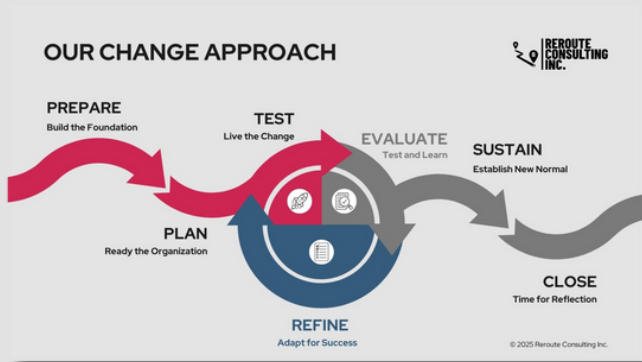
OUR CHANGE APPROACH

REROUTE CONSULTING INC.

PREPARE
Build the Foundation

TEST
Live the Change

EVALUATE
Test and Learn

SUSTAIN
Establish New Normal

PLAN
Ready the Organization

CLOSE
Time for Reflection

REFINE
Adapt for Success

© 2025 Reroute Consulting Inc.